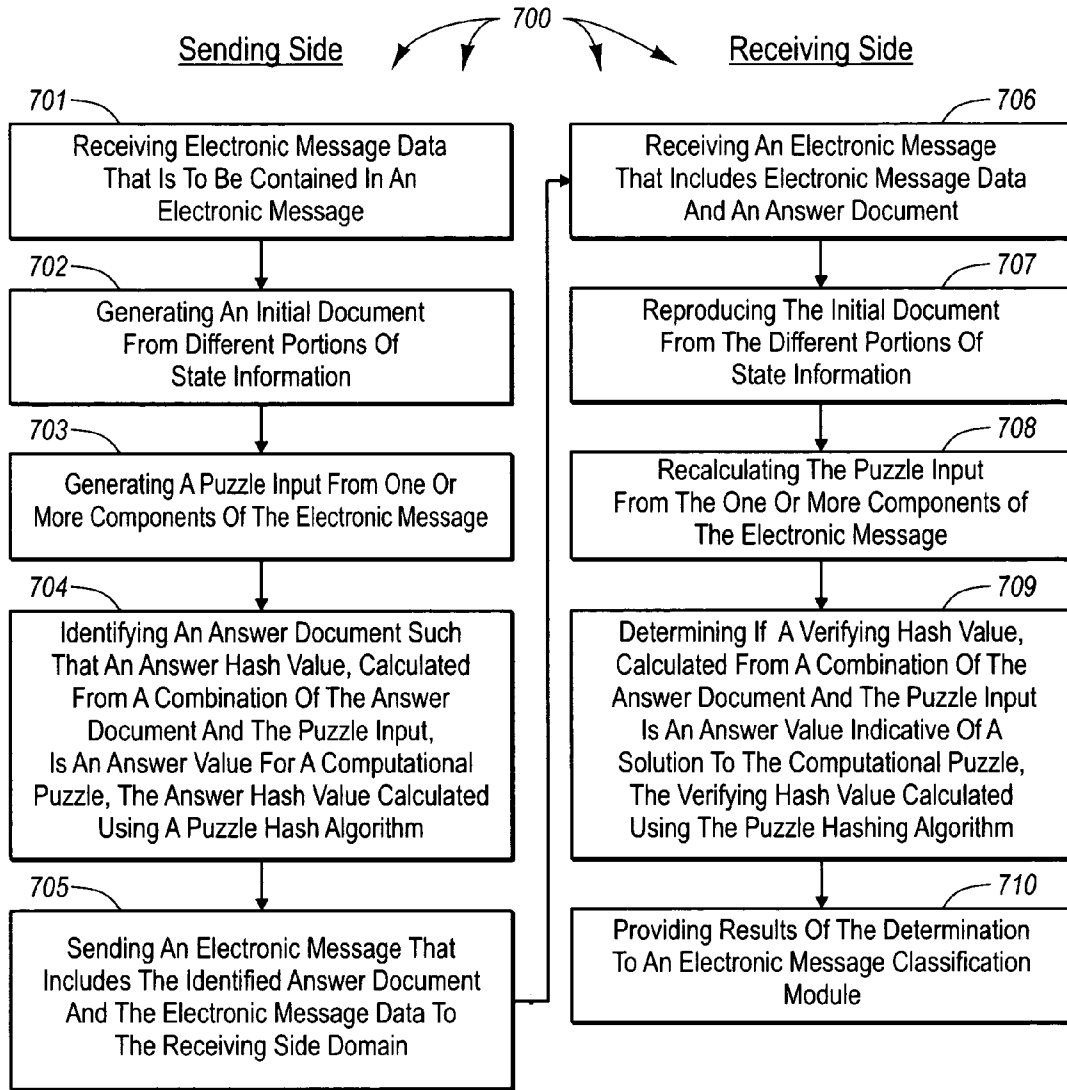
700

Sending Side

Receiving Side

701

Receiving Electronic Message Data That Is To Be Contained In An Electronic Message

702

Generating An Initial Document From Different Portions Of State Information

703

Generating A Puzzle Input From One Or More Components Of The Electronic Message

704

Identifying An Answer Document Such That An Answer Hash Value, Calculated From A Combination Of The Answer Document And The Puzzle Input, Is An Answer Value For A Computational Puzzle, The Answer Hash Value Calculated Using A Puzzle Hash Algorithm

705

Sending An Electronic Message That Includes The Identified Answer Document And The Electronic Message Data To The Receiving Side Domain

706

Receiving An Electronic Message That Includes Electronic Message Data And An Answer Document

707

Reproducing The Initial Document From The Different Portions Of State Information

708

Recalculating The Puzzle Input From The One Or More Components of The Electronic Message

709

Determining If A Verifying Hash Value, Calculated From A Combination Of The Answer Document And The Puzzle Input Is An Answer Value Indicative Of A Solution To The Computational Puzzle, The Verifying Hash Value Calculated Using The Puzzle Hashing Algorithm

710

Providing Results Of The Determination To An Electronic Message Classification Module